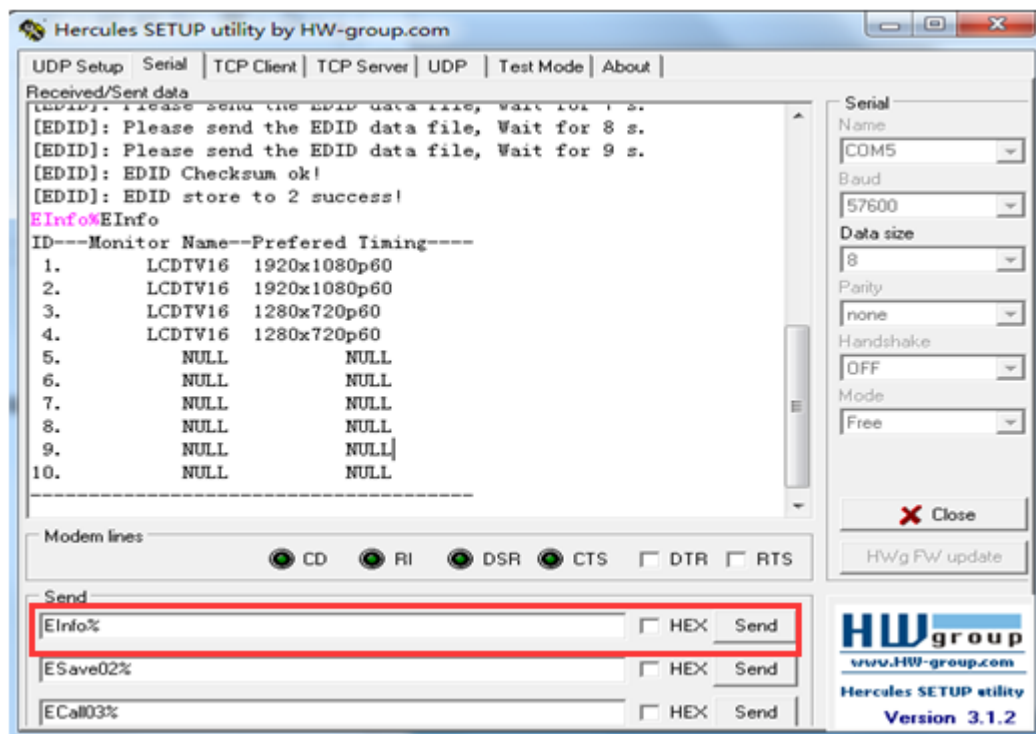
Hercules SETUP utility by HW-group.com

UDP Setup | Serial | TCP Client | TCP Server | UDP | Test Mode | About

Received/Sent data

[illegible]
[EDID]: Please send the EDID data file, Wait for 8 s.
[EDID]: Please send the EDID data file, Wait for 9 s.
[EDID]: EDID Checksum ok!
[EDID]: EDID store to 2 success!
EInfo%EInfo
ID---Monitor Name--Prefered Timing----

| ID | Monitor Name | Prefered Timing |
|---|---|---|
| 1. | LCDTV16 | 1920x1080p60 |
| 2. | LCDTV16 | 1920x1080p60 |
| 3. | LCDTV16 | 1280x720p60 |
| 4. | LCDTV16 | 1280x720p60 |
| 5. | NULL | NULL |
| 6. | NULL | NULL |
| 7. | NULL | NULL |
| 8. | NULL | NULL |
| 9. | NULL | NULL |
| 10. | NULL | NULL |

--------------------------------------

Serial
Name
COM5
Baud
57600
Data size
8
Parity
none
Handshake
OFF
Mode
Free

Close

HWg FW update

Modem lines
CD RI DSR CTS DTR RTS

Send
EInfo% HEX Send
ESave02% HEX Send
ECall03% HEX Send

HW group
www.HW-group.com
Hercules SETUP utility
Version 3.1.2